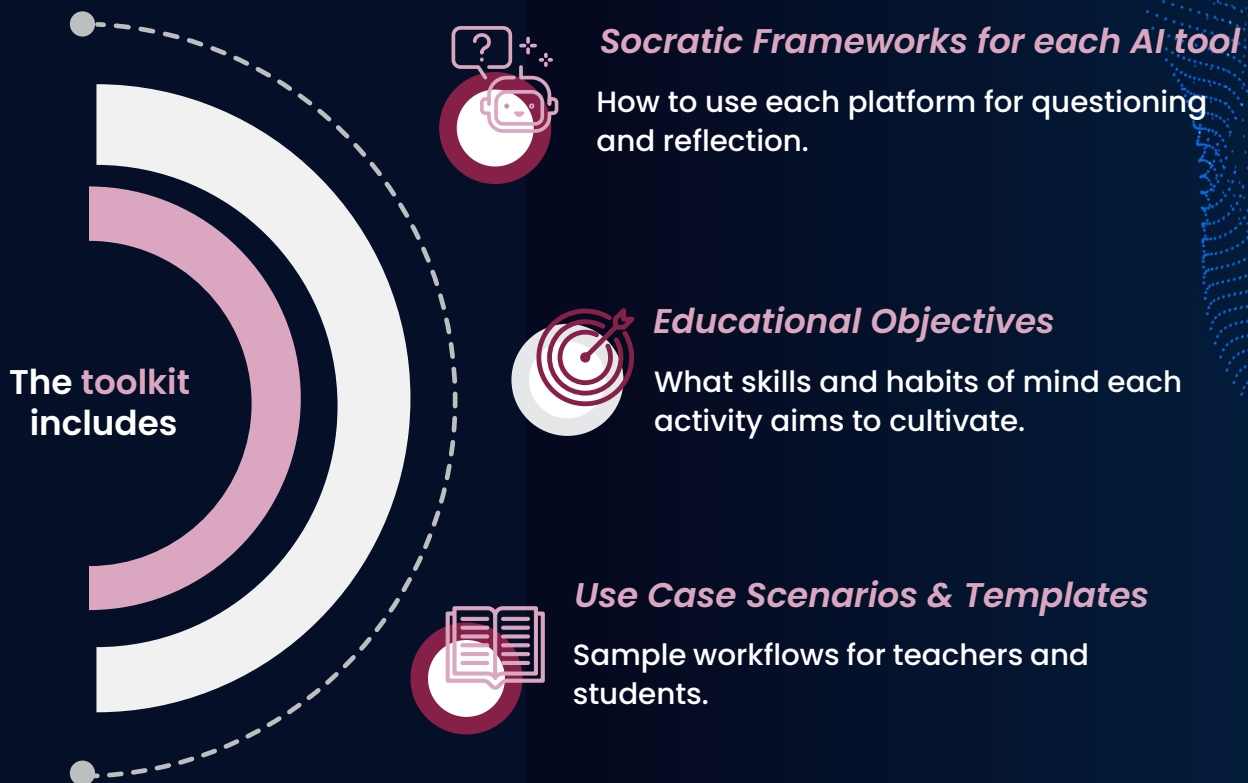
The toolkit includes

Socratic Frameworks for each AI tool

How to use each platform for questioning and reflection.

Educational Objectives

What skills and habits of mind each activity aims to cultivate.

Use Case Scenarios & Templates

Sample workflows for teachers and students.